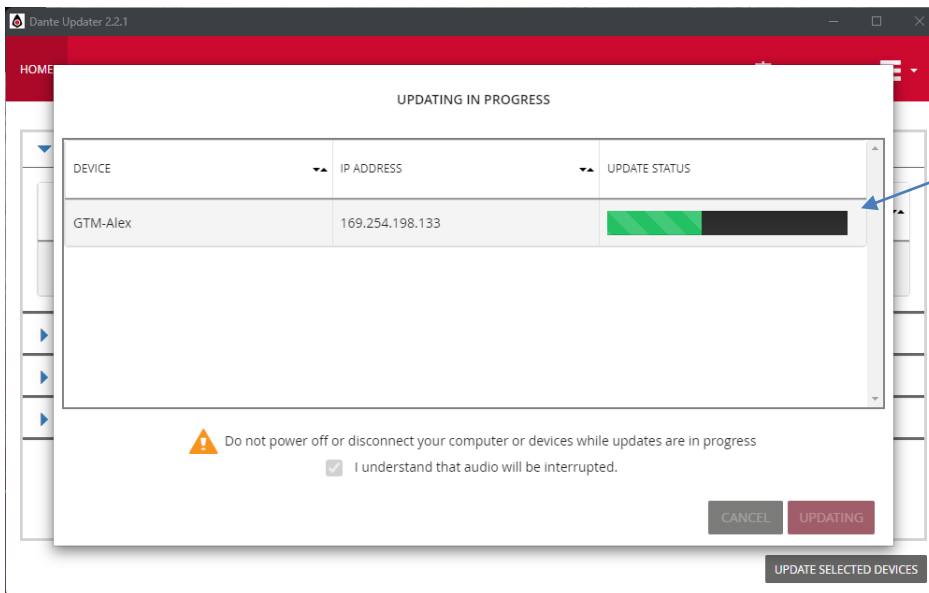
Dante Updater 2.2.1

HOME

UPDATING IN PROGRESS

| DEVICE | IP ADDRESS | UPDATE STATUS |
|---|---|---|
| GTM-Alex | 169.254.198.133 | |

Do not power off or disconnect your computer or devices while updates are in progress

I understand that audio will be interrupted.

CANCEL

UPDATING

UPDATE SELECTED DEVICES